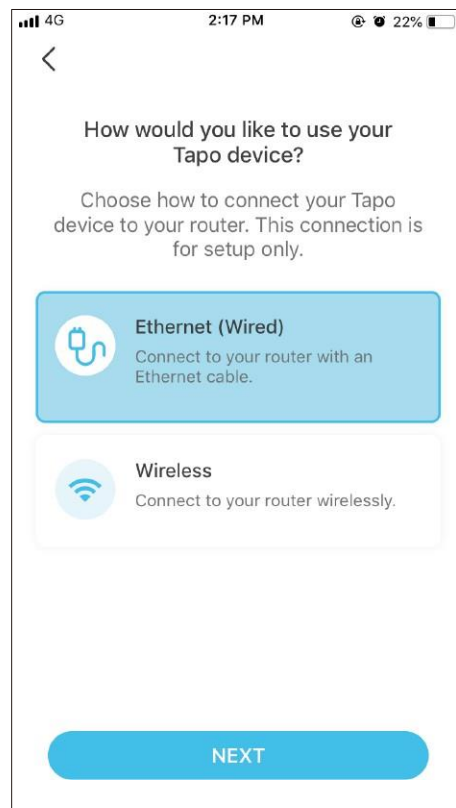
4G 2:17 PM 22%

<

How would you like to use your Tapo device?

Choose how to connect your Tapo device to your router. This connection is for setup only.

Ethernet (Wired)
Connect to your router with an Ethernet cable.

Wireless
Connect to your router wirelessly.

NEXT